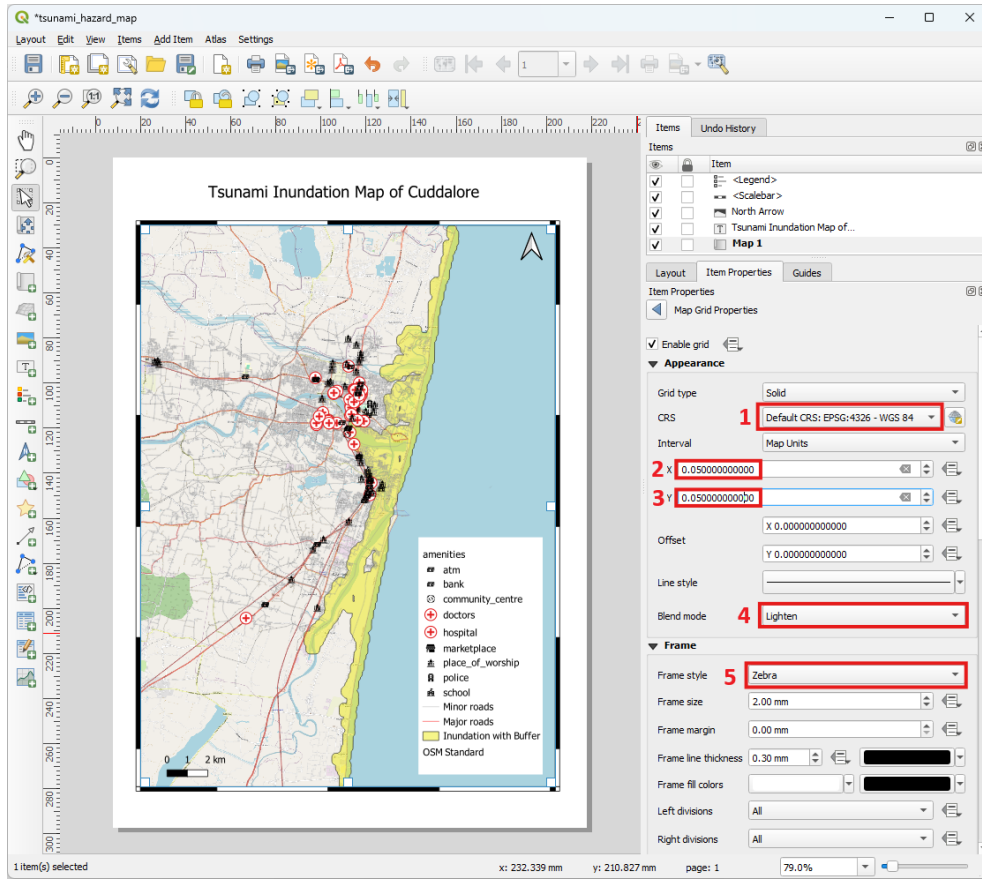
*tsunami_hazard_map

Layout Edit View Items Add Item Atlas Settings

1

0 20 40 60 80 100 120 140 160 180 200 220

Tsunami Inundation Map of Cuddalore

amenities
atm
bank
community_centre
doctors
hospital
marketplace
place_of_worship
police
school
Minor roads
Major roads
Inundation with Buffer
OSM Standard

0 1 2 km

Items | Undo History
Items
Item
<Legend>
<Scalebar>
North Arrow
Tsunami Inundation Map of...
Map 1

Layout | Item Properties | Guides
Item Properties
Map Grid Properties

Enable grid
Appearance
Grid type Solid
CRS 1 Default CRS: EPSG:4326 - WGS 84
Interval Map Units
2 X 0.050000000000
3 Y 0.050000000000
Offset X 0.000000000000
Y 0.000000000000
Line style
Blend mode 4 Lighten
Frame
Frame style 5 Zebra
Frame size 2.00 mm
Frame margin 0.00 mm
Frame line thickness 0.30 mm
Frame fill colors
Left divisions All
Right divisions All

1 item(s) selected x: 232.339 mm y: 210.827 mm page: 1 79.0%